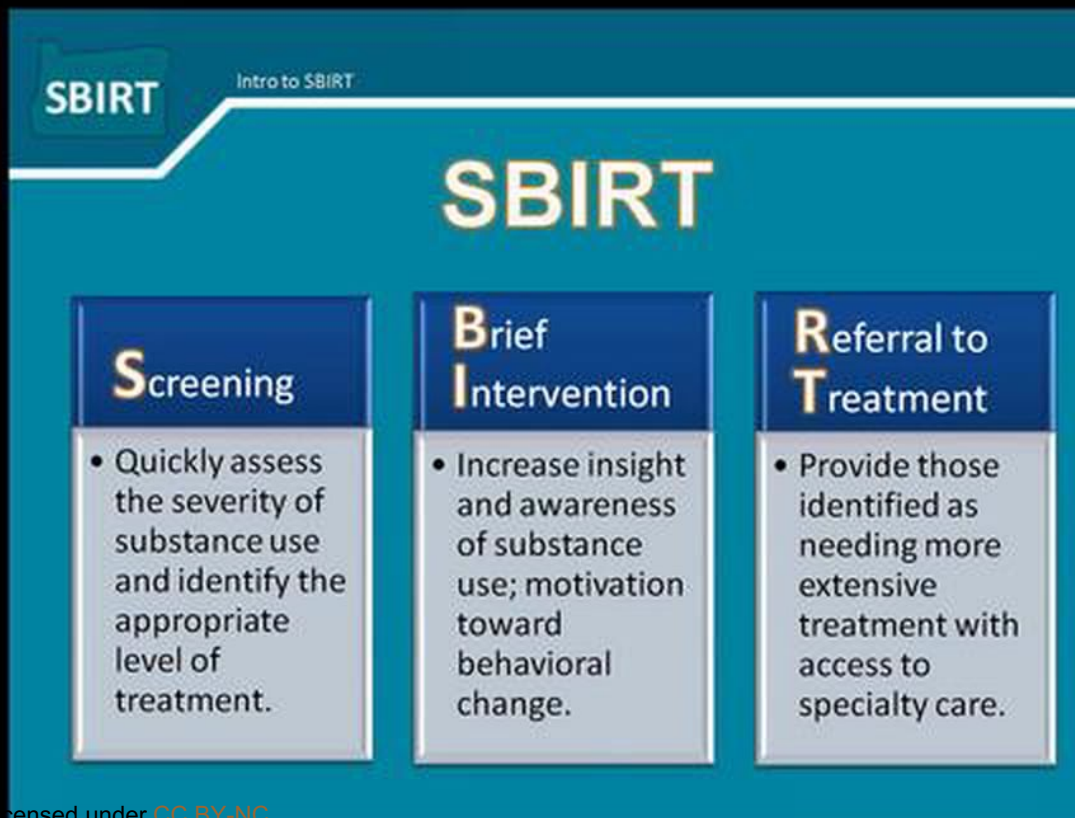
SBIRT

Intro to SBIRT

SBIRT

Screening

• Quickly assess the severity of substance use and identify the appropriate level of treatment.

Brief Intervention

• Increase insight and awareness of substance use; motivation toward behavioral change.

Referral to Treatment

• Provide those identified as needing more extensive treatment with access to specialty care.

censed under CC BY-NC